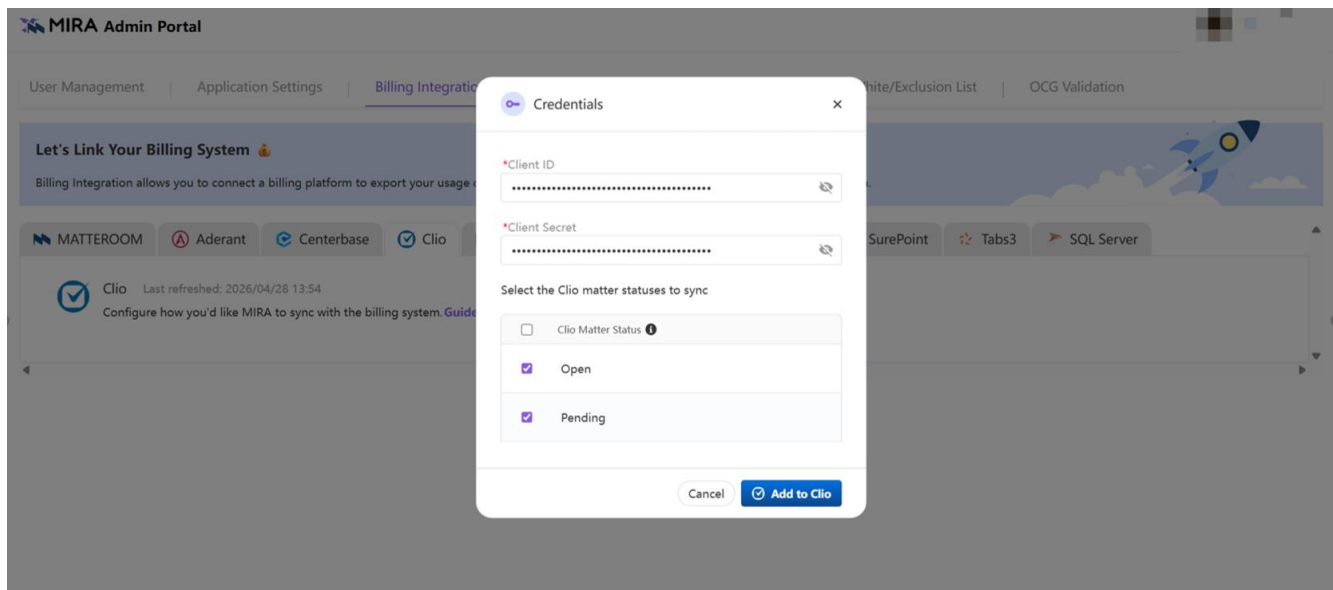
MIRA Admin Portal

User Management | Application Settings | Billing Integratio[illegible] hite/Exclusion List | OCG Validation

Let's Link Your Billing System

Billing Integration allows you to connect a billing platform to export your usage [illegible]

MATTEROOM Aderant Centerbase Clio SurePoint Tabs3 SQL Server

Clio Last refreshed: 2026/04/28 13:54
Configure how you'd like MIRA to sync with the billing system. Guide

Credentials ×

*Client ID
••••••••••••••••••••••••••••••••••••••••

*Client Secret
••••••••••••••••••••••••••••••••••••••••

Select the Clio matter statuses to sync

| | Clio Matter Status |
|---|---|
| ☑ | Open |
| ☑ | Pending |

Cancel Add to Clio